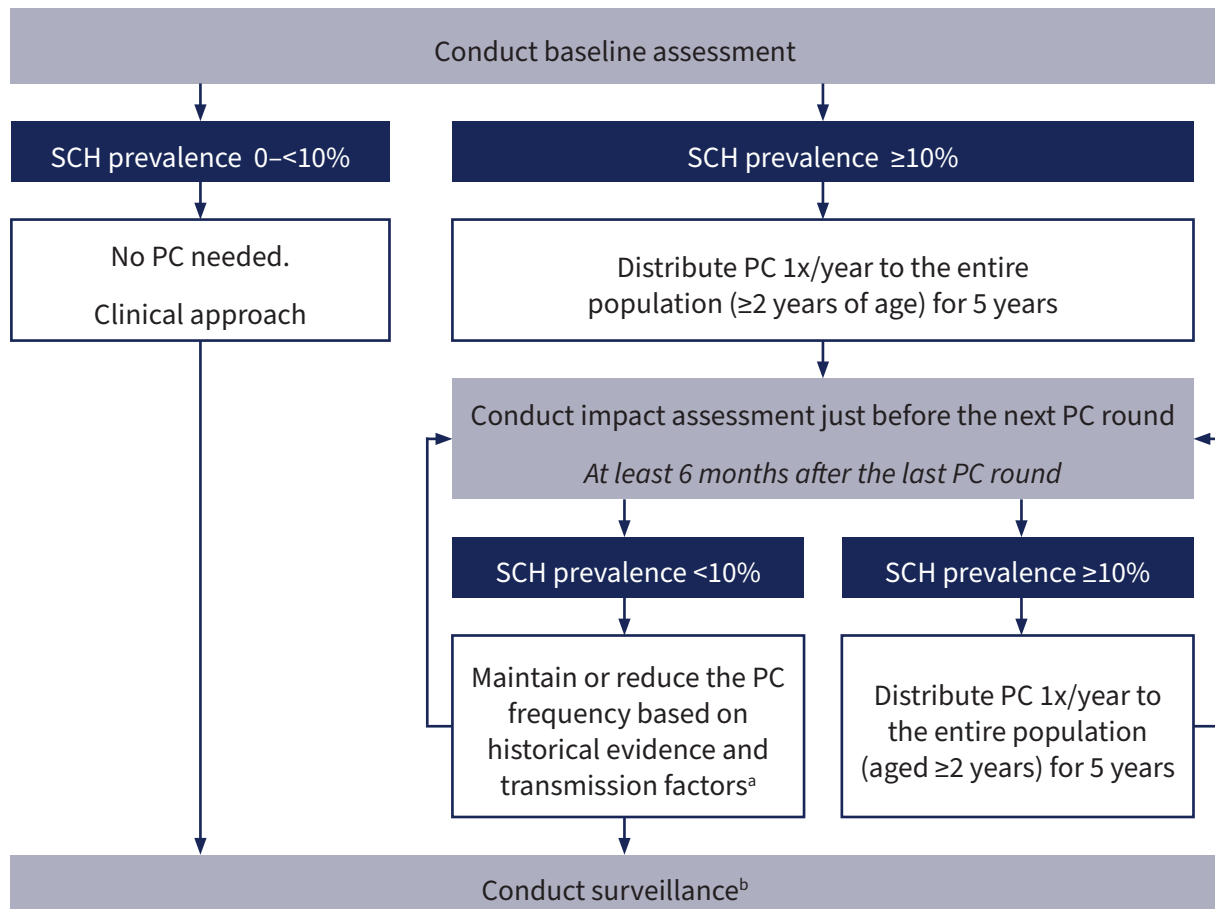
Conduct baseline assessment

SCH prevalence 0–<10%

SCH prevalence ≥10%

No PC needed.

Clinical approach

Distribute PC 1x/year to the entire population (≥2 years of age) for 5 years

Conduct impact assessment just before the next PC round

*At least 6 months after the last PC round*

SCH prevalence <10%

SCH prevalence ≥10%

Maintain or reduce the PC frequency based on historical evidence and transmission factors$^{a}$

Distribute PC 1x/year to the entire population (aged ≥2 years) for 5 years

Conduct surveillance$^{b}$